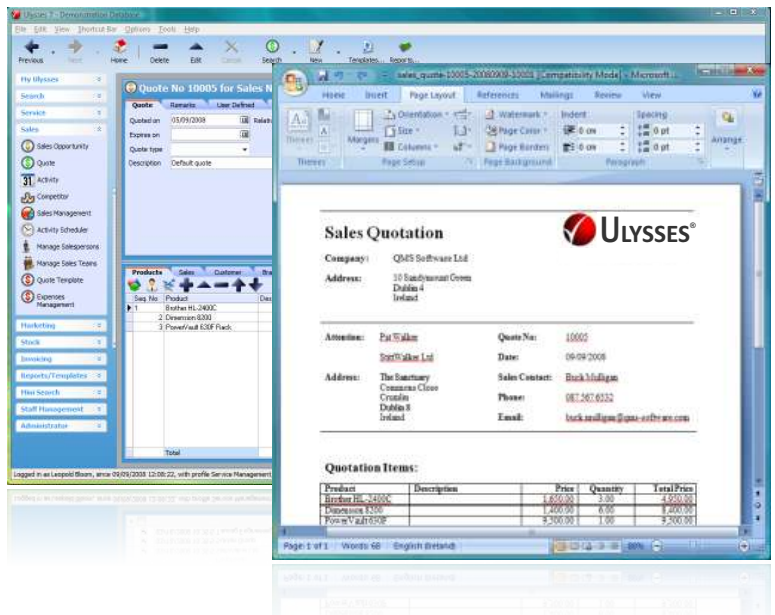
Ulysses 7 - Demonstration Database

File Edit View Shortcut Bar Options Tools Help

Previous Next Home Delete Edit Cancel Search New Templates Reports

My Ulysses
Search
Service
Sales
Sales Opportunity
Quote
Activity
Competitor
Sales Management
Activity Scheduler
Manage Salespersons
Manage Sales Teams
Quote Template
Expenses Management
Marketing
Stock
Invoicing
Reports/Templates
Hon Search
Staff Management
Administrator

Quote No 10005 for Sales N
Quote Remarks User Defined
Quoted on 05/09/2008
Expires on
Quote type
Description Default quote

Products Sales Customer
Seq No Product
1 Brother HL-2400C
2 Dimension 8200
3 PowerVault 630F Rack
Total

Logged in as Leopold Bloom, since 09/09/2008 12:08:22, with profile Service Management

sales_quote-10005-20080909-10005 [Compatibility Mode] - Microsoft...

Home Insert Page Layout References Mailings Review View

Themes Margins Orientation Size Columns Watermark Page Color Page Borders Indent 0 cm 0 cm Spacing 0 pt 0 pt Arrange
Themes Page Setup Page Background Paragraph

Sales Quotation

ULYSSES®

Company: QMS Software Ltd
Address: 10 Sandymount Green Dublin 4 Ireland

Attention: Pat Walker
StatWalker Ltd
Address: The Sanctuary Commons Close Crumlin Dublin 8 Ireland

Quote No: 10005
Date: 09/09/2008
Sales Contact: Buck Mulligan
Phone: 087 567 6532
Email: buck.mulligan@qms-software.com

Quotation Items:

| Product | Description | Price | Quantity | Total Price |
|---|---|---|---|---|
| Brother HL-2400C | | 1,650.00 | 3.00 | 4,950.00 |
| Dimension 8200 | | 1,400.00 | 6.00 | 8,400.00 |
| PowerVault 630F | | 9,300.00 | 1.00 | 9,300.00 |

Page: 1 of 1 Words: 68 English (Ireland) 80%